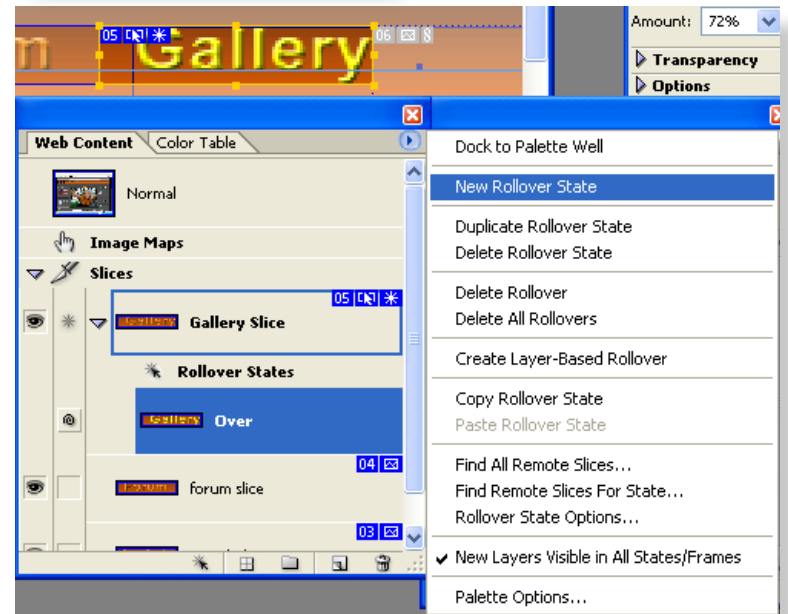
m 05 Gallery 06 8

Amount: 72%

Transparency

Options

Web Content Color Table

Normal

Image Maps

Slices

05 Gallery Slice

Rollover States

Gallery Over

04 forum slice

03

Dock to Palette Well

New Rollover State

Duplicate Rollover State

Delete Rollover State

Delete Rollover

Delete All Rollovers

Create Layer-Based Rollover

Copy Rollover State

Paste Rollover State

Find All Remote Slices...

Find Remote Slices For State...

Rollover State Options...

✔ New Layers Visible in All States/Frames

Palette Options...